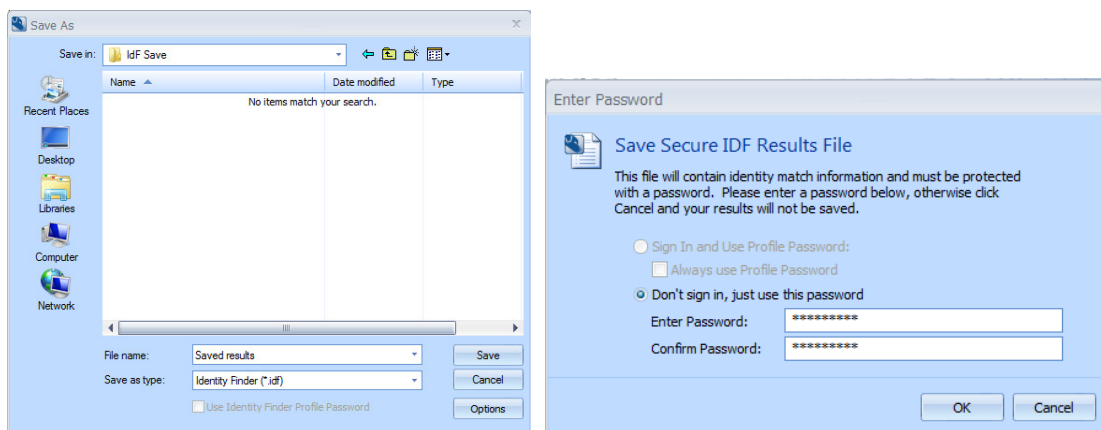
Save As

Save in: IdF Save

Recent Places
Desktop
Libraries
Computer
Network

| Name | Date modified | Type |
|---|---|---|
| No items match your search. | | |

File name: Saved results
Save as type: Identity Finder (*.idf)
Use Identity Finder Profile Password

Save
Cancel
Options

Enter Password

Save Secure IDF Results File

This file will contain identity match information and must be protected with a password. Please enter a password below, otherwise click Cancel and your results will not be saved.

Sign In and Use Profile Password:
Always use Profile Password
Don't sign in, just use this password
Enter Password: *********
Confirm Password: *********

OK
Cancel